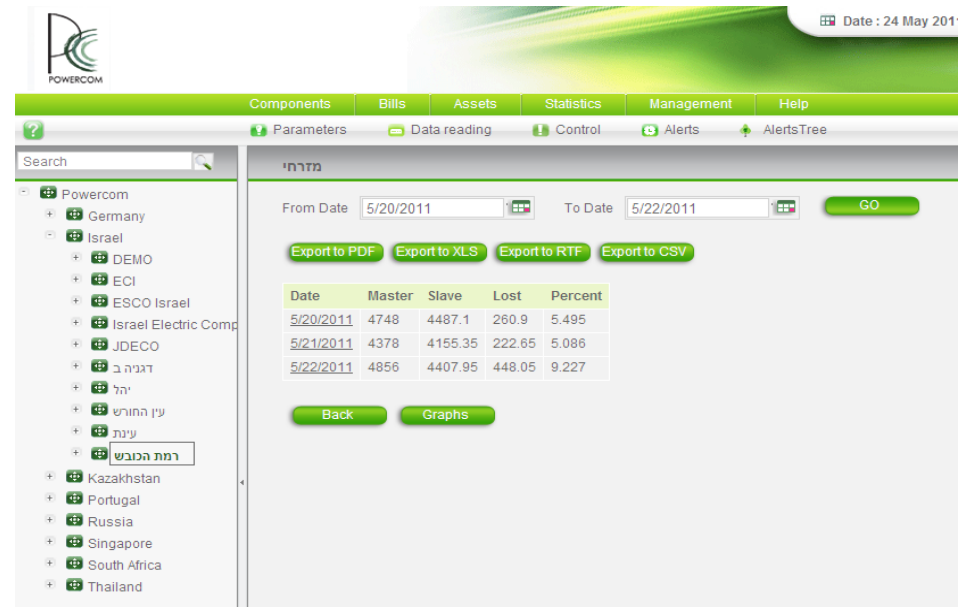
POWERCOM

Date : 24 May 201

Components | Bills | Assets | Statistics | Management | Help

Parameters | Data reading | Control | Alerts | AlertsTree

Search

מזרחי

Powercom
Germany
Israel
DEMO
ECI
ESCO Israel
Israel Electric Comp
JDECO
דגניה ב
יהל
עין החורש
עינת
רמת הכובש
Kazakhstan
Portugal
Russia
Singapore
South Africa
Thailand

From Date 5/20/2011 To Date 5/22/2011 GO

Export to PDF | Export to XLS | Export to RTF | Export to CSV

| Date | Master | Slave | Lost | Percent |
|---|---|---|---|---|
| 5/20/2011 | 4748 | 4487.1 | 260.9 | 5.495 |
| 5/21/2011 | 4378 | 4155.35 | 222.65 | 5.086 |
| 5/22/2011 | 4856 | 4407.95 | 448.05 | 9.227 |

Back | Graphs